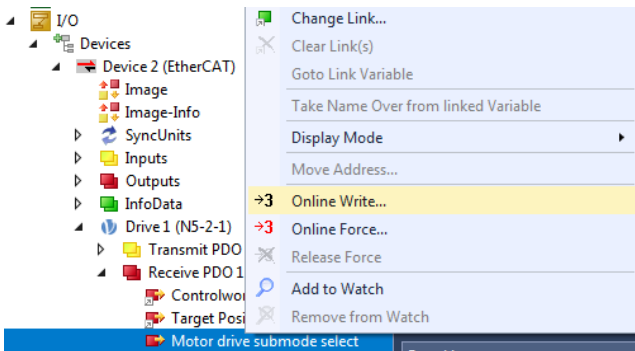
I/O
Devices
Device 2 (EtherCAT)
Image
Image-Info
SyncUnits
Inputs
Outputs
InfoData
Drive 1 (N5-2-1)
Transmit PDO
Receive PDO 1
Controlwo
Target Posi
Motor drive submode select

Change Link...
Clear Link(s)
Goto Link Variable
Take Name Over from linked Variable
Display Mode
Move Address...
→3 Online Write...
→3 Online Force...
Release Force
Add to Watch
Remove from Watch